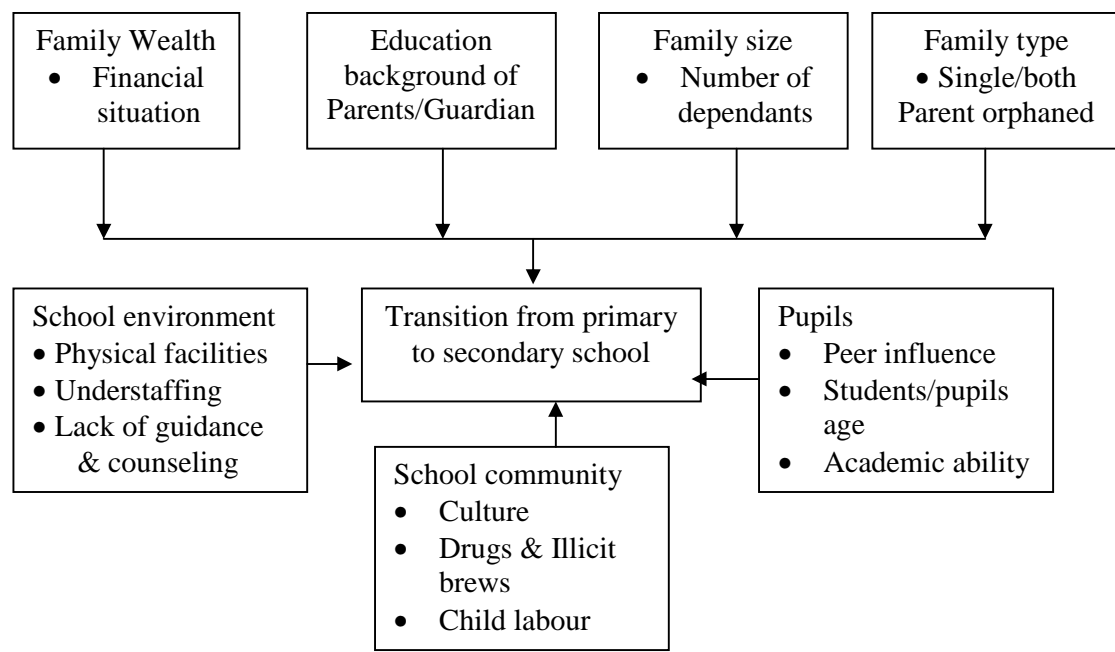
Family Wealth
- Financial situation

Education background of Parents/Guardian

Family size
- Number of dependants

Family type
- Single/both Parent orphaned

School environment
- Physical facilities
- Understaffing
- Lack of guidance & counseling

Transition from primary to secondary school

Pupils
- Peer influence
- Students/pupils age
- Academic ability

School community
- Culture
- Drugs & Illicit brews
- Child labour